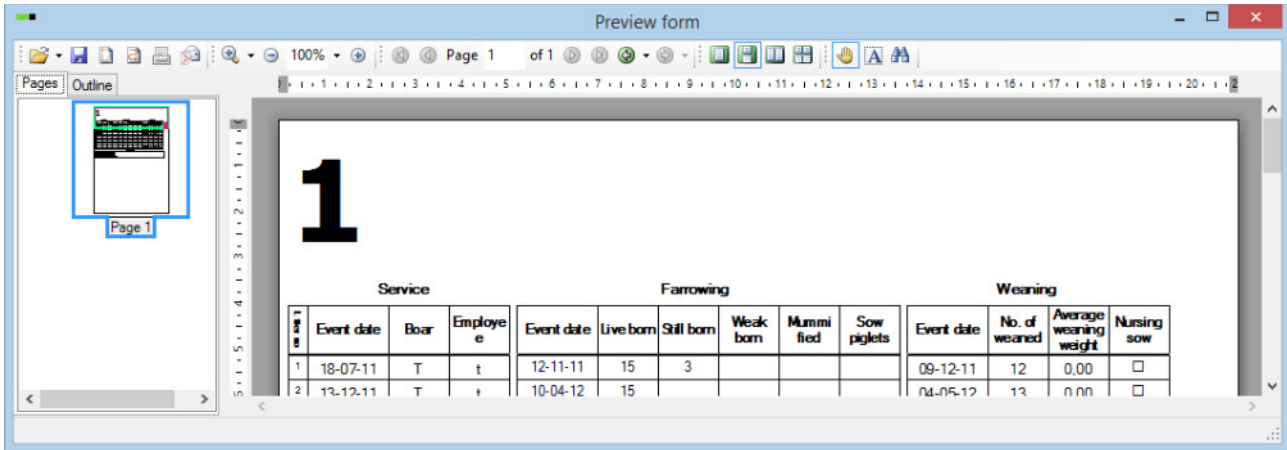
Preview form

100% Page 1 of 1

Pages Outline

Page 1

1

Service

| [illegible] | Event date | Boar | Employe e |
|---|---|---|---|
| 1 | 18-07-11 | T | t |
| 2 | 13-12-11 | T | t |

Farrowing

| Event date | Live born | Still born | Weak born | Mummi fied | Sow piglets |
|---|---|---|---|---|---|
| 12-11-11 | 15 | 3 | | | |
| 10-04-12 | 15 | | | | |

Weaning

| Event date | No. of weaned | Average weaning weight | Nursing sow |
|---|---|---|---|
| 09-12-11 | 12 | 0,00 | ☐ |
| 04-05-12 | 13 | 0,00 | ☐ |